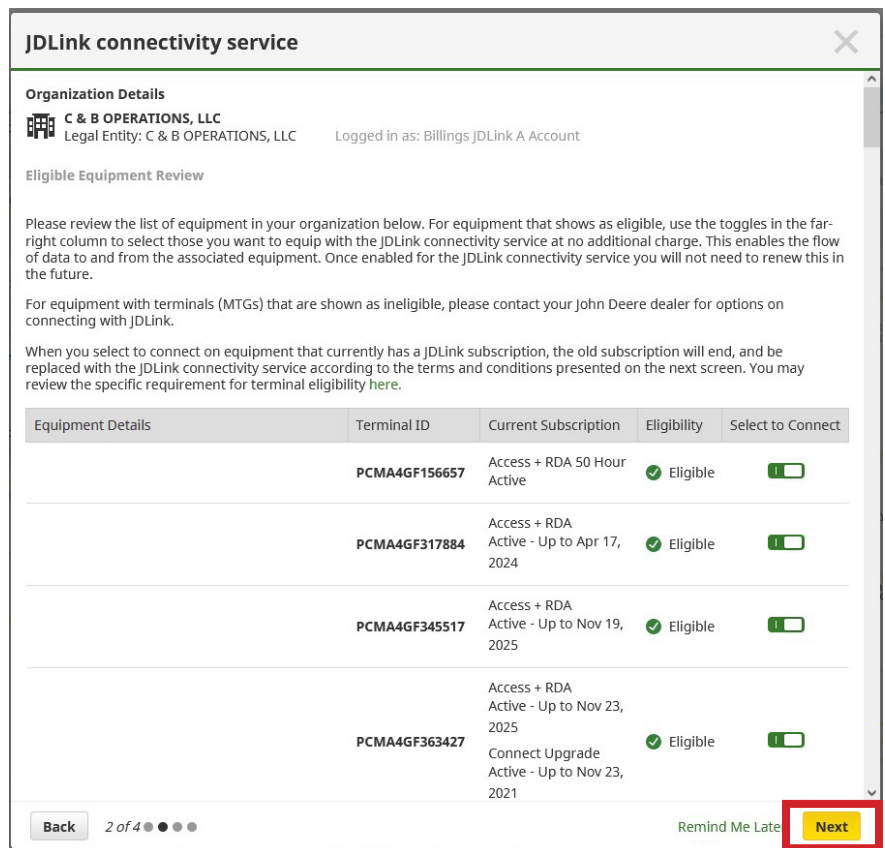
JDLink connectivity service

Organization Details

C & B OPERATIONS, LLC
Legal Entity: C & B OPERATIONS, LLC    Logged in as: Billings JDLink A Account

Eligible Equipment Review

Please review the list of equipment in your organization below. For equipment that shows as eligible, use the toggles in the far-right column to select those you want to equip with the JDLink connectivity service at no additional charge. This enables the flow of data to and from the associated equipment. Once enabled for the JDLink connectivity service you will not need to renew this in the future.

For equipment with terminals (MTGs) that are shown as ineligible, please contact your John Deere dealer for options on connecting with JDLink.

When you select to connect on equipment that currently has a JDLink subscription, the old subscription will end, and be replaced with the JDLink connectivity service according to the terms and conditions presented on the next screen. You may review the specific requirement for terminal eligibility here.

| Equipment Details | Terminal ID | Current Subscription | Eligibility | Select to Connect |
|---|---|---|---|---|
| | PCMA4GF156657 | Access + RDA 50 Hour Active | Eligible | |
| | PCMA4GF317884 | Access + RDA Active - Up to Apr 17, 2024 | Eligible | |
| | PCMA4GF345517 | Access + RDA Active - Up to Nov 19, 2025 | Eligible | |
| | PCMA4GF363427 | Access + RDA Active - Up to Nov 23, 2025 Connect Upgrade Active - Up to Nov 23, 2021 | Eligible | |

Back  2 of 4  Remind Me Late  Next